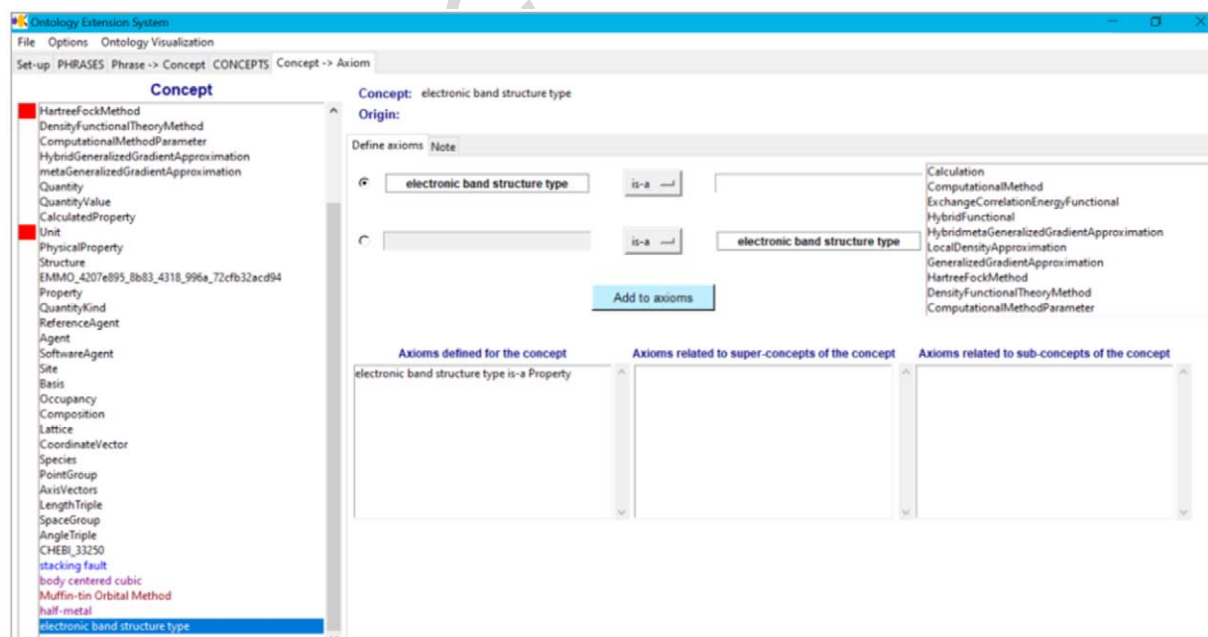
Ontology Extension System

File Options Ontology Visualization

Set-up PHRASES Phrase -> Concept CONCEPTS Concept -> Axiom

Concept

HartreeFockMethod
DensityFunctionalTheoryMethod
ComputationalMethodParameter
HybridGeneralizedGradientApproximation
metaGeneralizedGradientApproximation
Quantity
QuantityValue
CalculatedProperty
Unit
PhysicalProperty
Structure
EMMO_4207e895_8b83_4318_996a_72cfb32acd94
Property
QuantityKind
ReferenceAgent
Agent
SoftwareAgent
Site
Basis
Occupancy
Composition
Lattice
CoordinateVector
Species
PointGroup
AxisVectors
LengthTriple
SpaceGroup
AngleTriple
CHEBI_33250
stacking fault
body centered cubic
Muffin-tin Orbital Method
half-metal
electronic band structure type

Concept: electronic band structure type
Origin:

Define axioms Note

electronic band structure type is-a

is-a electronic band structure type

Add to axioms

Calculation
ComputationalMethod
ExchangeCorrelationEnergyFunctional
HybridFunctional
HybridmetaGeneralizedGradientApproximation
LocalDensityApproximation
GeneralizedGradientApproximation
HartreeFockMethod
DensityFunctionalTheoryMethod
ComputationalMethodParameter

Axioms defined for the concept
electronic band structure type is-a Property

Axioms related to super-concepts of the concept

Axioms related to sub-concepts of the concept